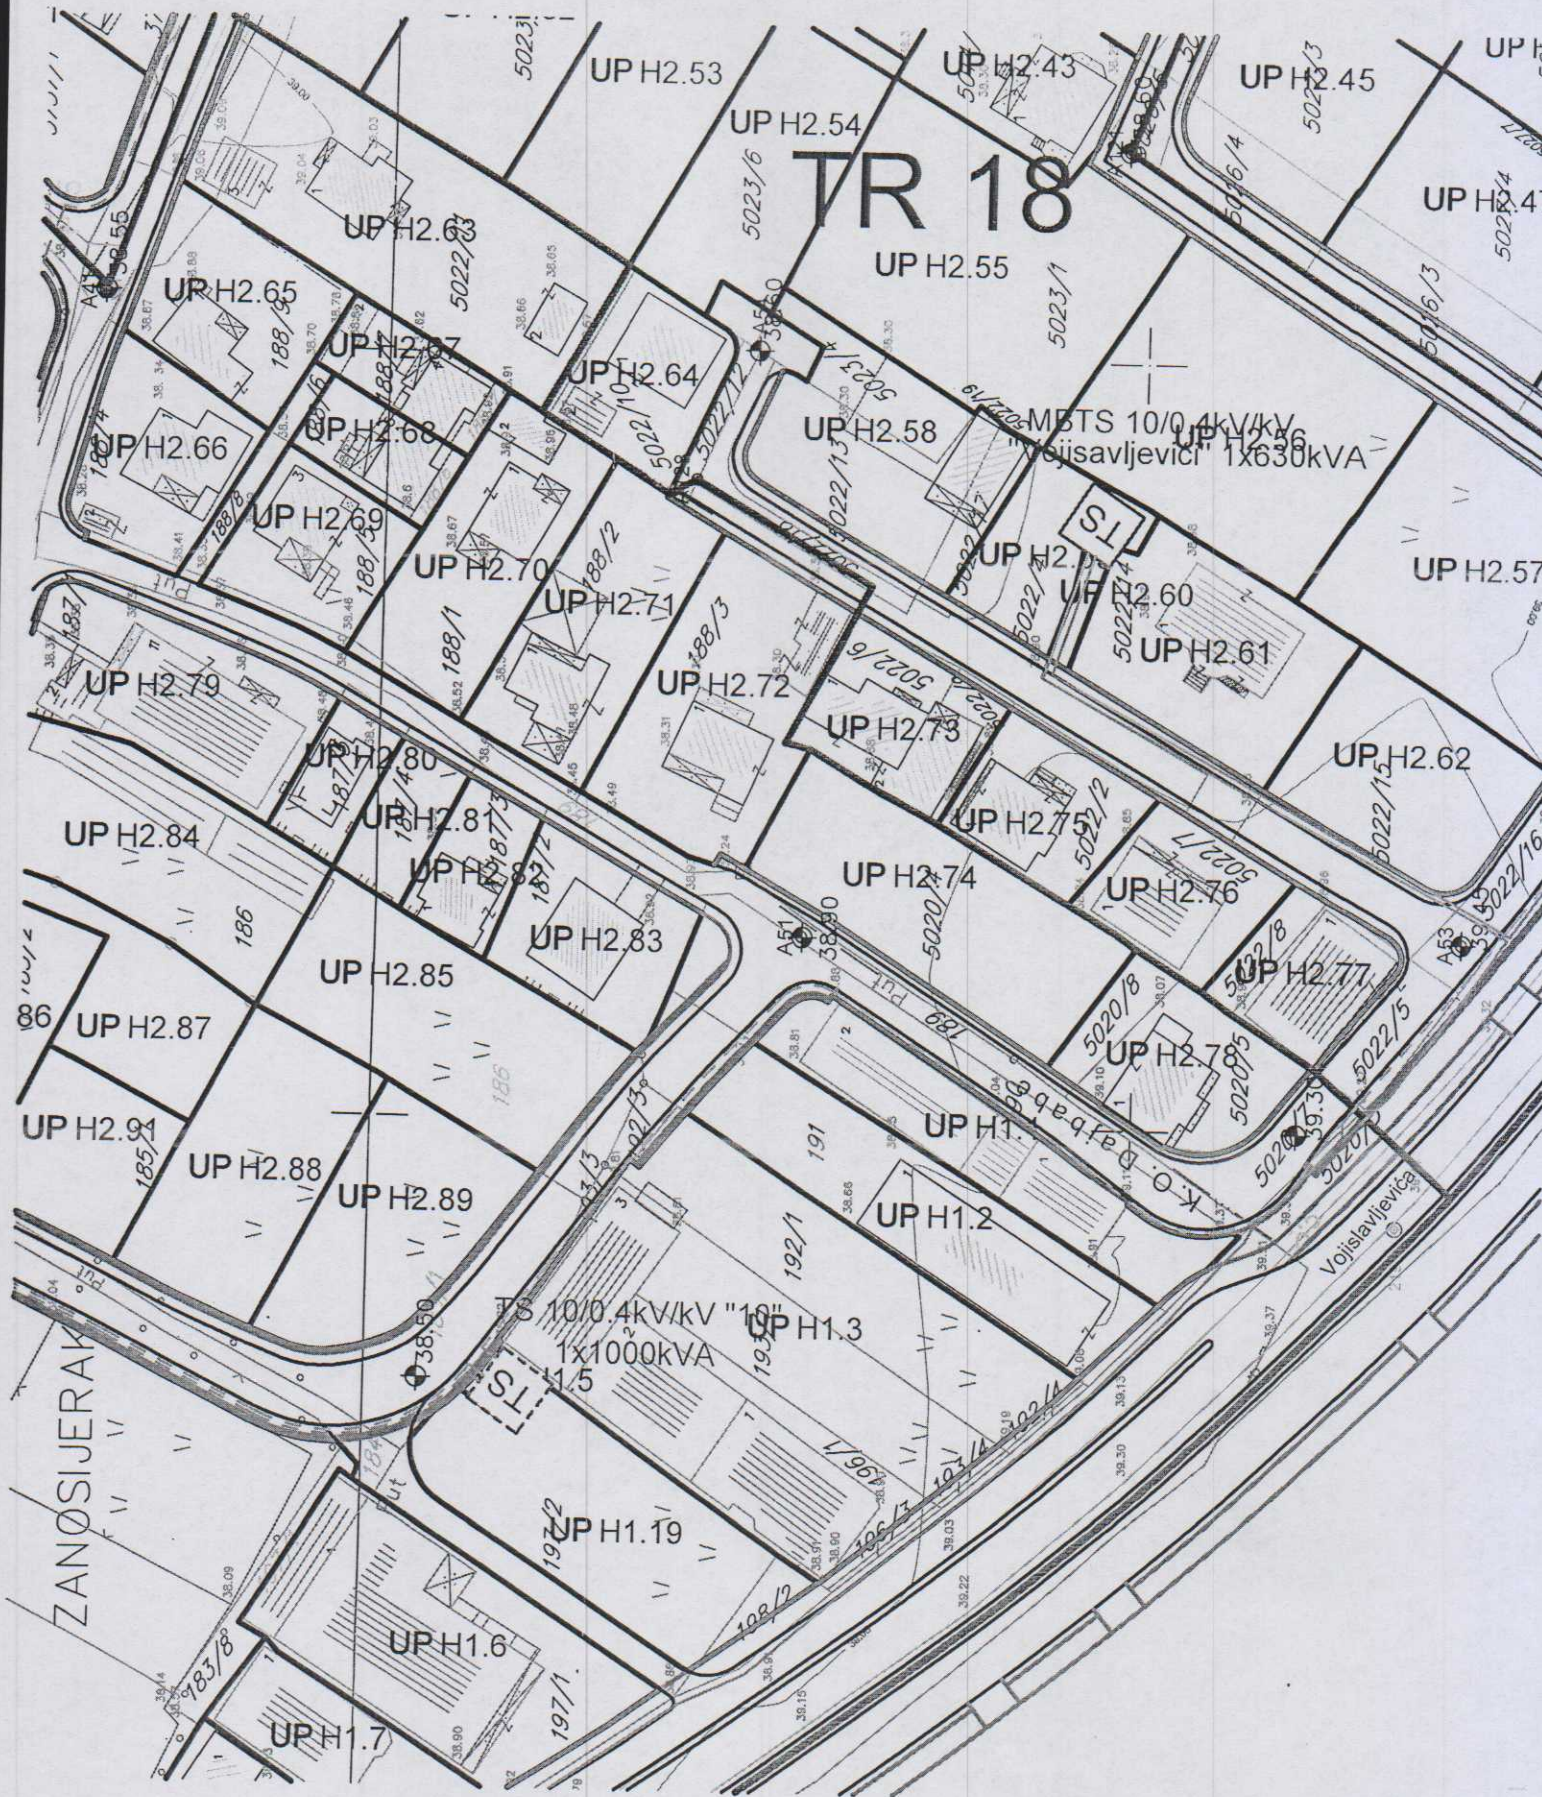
TR 18

UP H2.53
UP H2.43
UP H2.45
UP H2.54
UP H2.47
UP H2.63
UP H2.55
UP H2.65
UP H2.67
UP H2.64
UP H2.66
UP H2.68
UP H2.58
MBTS 10/0.4kV/kV "Vojisavljevići" 1x630kVA
UP H2.56
UP H2.69
UP H2.70
UP H2.57
UP H2.60
UP H2.71
UP H2.61
UP H2.79
UP H2.72
UP H2.73
UP H2.80
UP H2.62
UP H2.81
UP H2.75
UP H2.84
UP H2.82
UP H2.74
UP H2.76
UP H2.83
UP H2.85
UP H2.77
UP H2.87
UP H2.78
UP H2.91
UP H2.88
UP H2.89
UP H1.2
TS 10/0.4kV/kV "10" 1x1000kVA
UP H1.3
UP H1.19
UP H1.6
UP H1.7

5023/1
5023/6
5022/3
5022/10
5022/12
5022/13
5022/15
5022/2
5022/7
5022/8
5022/5
5020/8
5020/5
5020/3
5016/3
5016/4
188/1
188/2
188/3
188/4
188/5
188/8
187/2
187/3
187/4
186
189
191
192/1
193
196/1
196/3
197/1
197/2
198/2
183/8
185/1
86

A47 38.55
A50 38.60
A51 38.90
A53 39.40
38.50
39.30

K.O. Darbabe
Vojisavljevića
ZANOSIJERAK